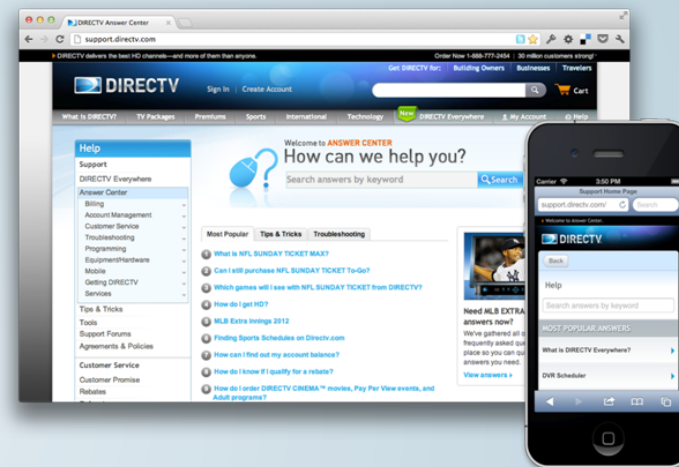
DIRECTV Answer Center

support.directv.com

DIRECTV delivers the best HD channels—and more of them than anyone.

Order Now 1-888-777-2454 | 30 million customers strong!

Get DIRECTV for: Building Owners Businesses Travelers

DIRECTV

Sign In | Create Account

Cart

What is DIRECTV? TV Packages Premiums Sports International Technology New DIRECTV Everywhere My Account Help

Help

Support

DIRECTV Everywhere

Answer Center

Billing

Account Management

Customer Service

Troubleshooting

Programming

Equipment/Hardware

Mobile

Getting DIRECTV

Services

Tips & Tricks

Tools

Support Forums

Agreements & Policies

Customer Service

Customer Promise

Rebates

Welcome to ANSWER CENTER

How can we help you?

Search answers by keyword

Search

Most Popular | Tips & Tricks | Troubleshooting

What is NFL SUNDAY TICKET MAX?

Can I still purchase NFL SUNDAY TICKET To-Go?

Which games will I see with NFL SUNDAY TICKET from DIRECTV?

How do I get HD?

MLB Extra Innings 2012

Finding Sports Schedules on Directv.com

How can I find out my account balance?

How can I know if I qualify for a rebate?

How do I order DIRECTV CINEMA™ movies, Pay Per View events, and Adult programs?

Need MLB EXTRA answers now?

We've gathered all frequently asked qu place so you can qu answers you need.

View answers »

Carrier 3:50 PM

Support Home Page

support.directv.com/

Search

Welcome to Answer Center

DIRECTV

Back

Help

Search answers by keyword

MOST POPULAR ANSWERS

What is DIRECTV Everywhere?

DVR Scheduler